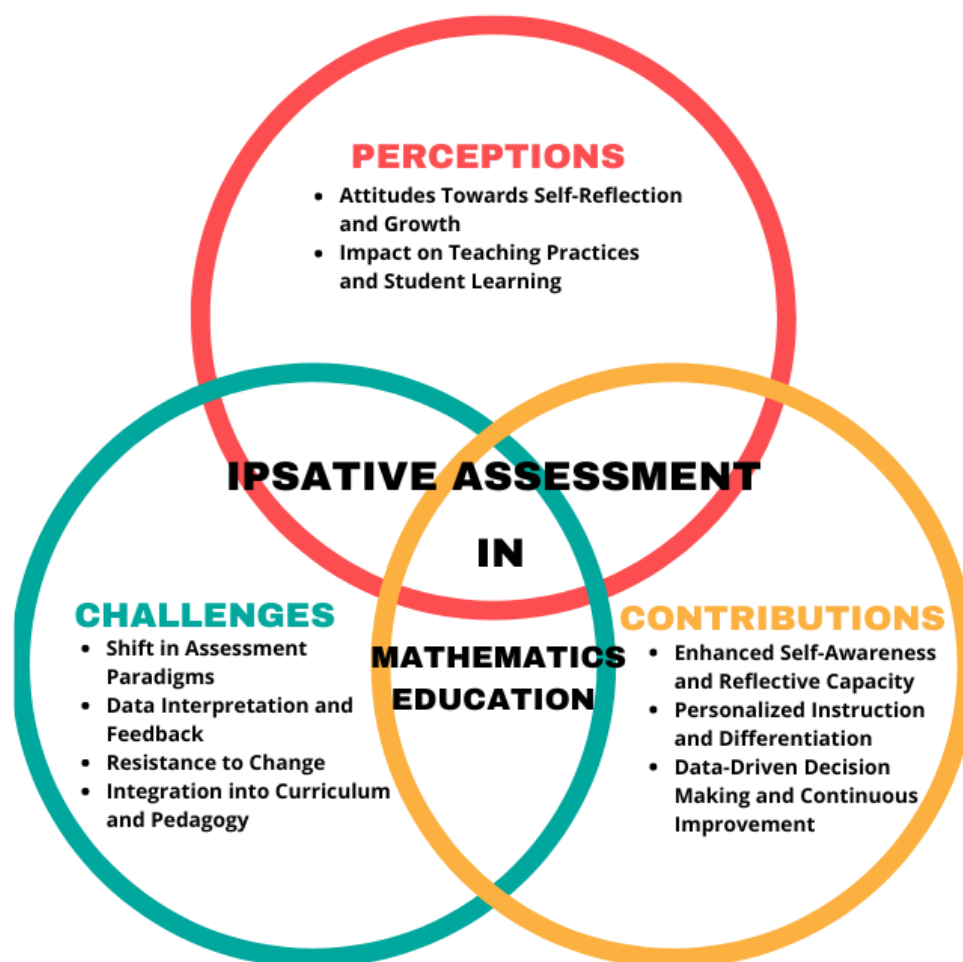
PERCEPTIONS
- Attitudes Towards Self-Reflection and Growth
- Impact on Teaching Practices and Student Learning

IPSATIVE ASSESSMENT IN MATHEMATICS EDUCATION

CHALLENGES
- Shift in Assessment Paradigms
- Data Interpretation and Feedback
- Resistance to Change
- Integration into Curriculum and Pedagogy

CONTRIBUTIONS
- Enhanced Self-Awareness and Reflective Capacity
- Personalized Instruction and Differentiation
- Data-Driven Decision Making and Continuous Improvement